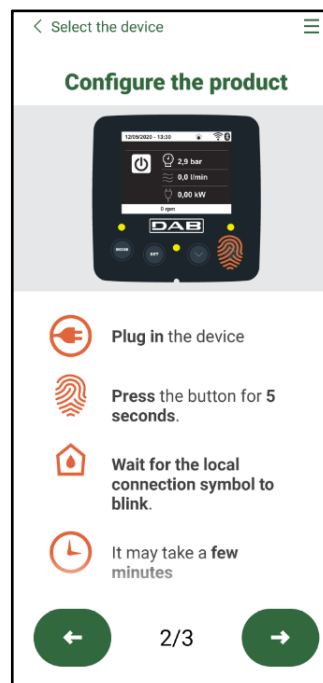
< Select the device

Configure the product

12/09/2020 - 13:30

2,9 bar

0,0 l/min

0,00 kW

0 rpm

DAB

MODE

SET

Plug in the device

Press the button for 5 seconds.

Wait for the local connection symbol to blink.

It may take a few minutes

2/3